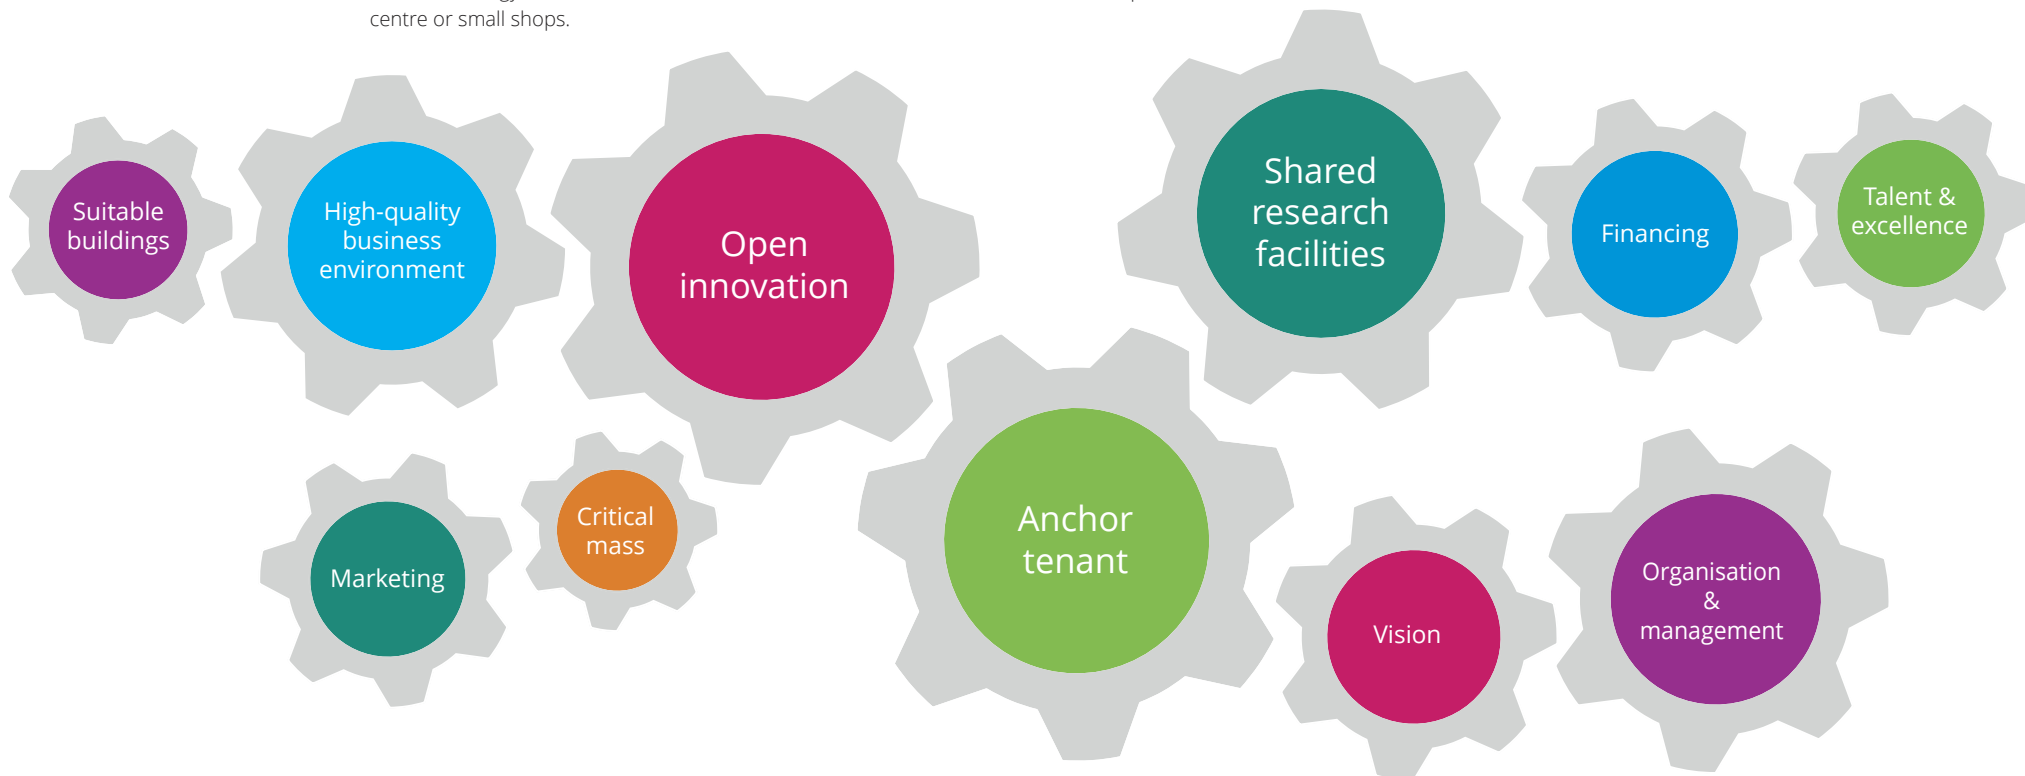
centre or small shops.

Suitable buildings

High-quality business environment

Open innovation

Shared research facilities

Financing

Talent & excellence

Marketing

Critical mass

Anchor tenant

Vision

Organisation & management